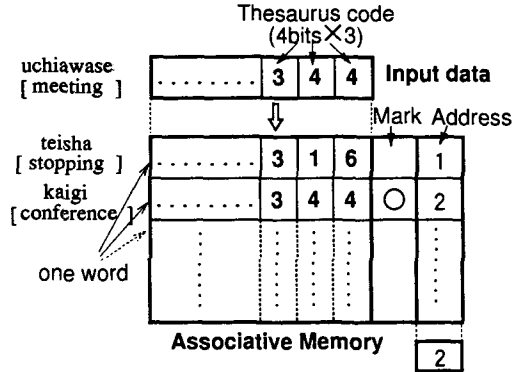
Thesaurus code
(4bits × 3)

uchiawase
[ meeting ]

| ...... | 3 | 4 | 4 |
|---|---|---|---|

Input data

Mark Address

teisha
[ stopping ]

kaigi
[ conference ]

one word

| | | | | Mark | Address |
|---|---|---|---|---|---|
| ...... | 3 | 1 | 6 | | 1 |
| ...... | 3 | 4 | 4 | ○ | 2 |
| ⋮ | ⋮ | ⋮ | ⋮ | | ⋮ |

Associative Memory

2